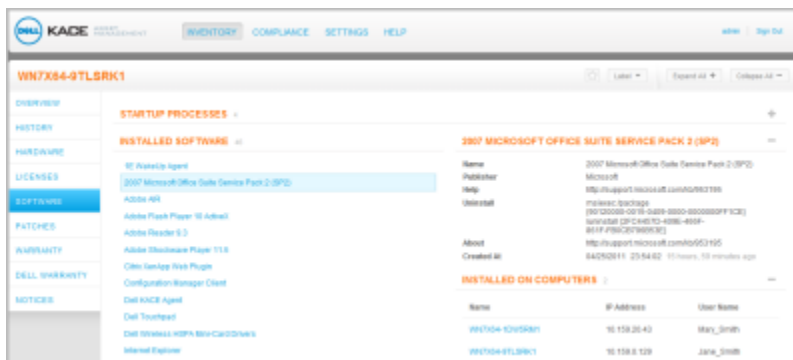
DELL KACE ASSET MANAGEMENT INVENTORY COMPLIANCE SETTINGS HELP admin | Sign Out

WN7X64-9TLSRK1

Label ▾ | Expand All + | Collapse All −

OVERVIEW
HISTORY
HARDWARE
LICENSES
SOFTWARE
PATCHES
WARRANTY
DELL WARRANTY
NOTICES

STARTUP PROCESSES

INSTALLED SOFTWARE 40

1E WakeUp Agent
2007 Microsoft Office Suite Service Pack 2 (SP2)
Adobe AIR
Adobe Flash Player 10 ActiveX
Adobe Reader 9.3
Adobe Shockwave Player 11.5
Citrix XenApp Web Plugin
Configuration Manager Client
Dell KACE Agent
Dell Touchpad
Dell Wireless HSPA Mini-Card Drivers
Internet Explorer

2007 MICROSOFT OFFICE SUITE SERVICE PACK 2 (SP2)

| | |
|---|---|
| Name | 2007 Microsoft Office Suite Service Pack 2 (SP2) |
| Publisher | Microsoft |
| Help | http://support.microsoft.com/kb/953195 |
| Uninstall | msiexec /package {90120000-0015-0409-0000-0000000FF1CE} /uninstall {0FDE6D70-6890-466F-861F-F86C6786B63E} |
| About | http://support.microsoft.com/kb/953195 |
| Created At | 04/25/2011 23:54:02 15 hours, 59 minutes ago |

INSTALLED ON COMPUTERS 2

| Name | IP Address | User Name |
|---|---|---|
| WN7X64-1GW5RM1 | 10.158.20.43 | Mary_Smith |
| WN7X64-9TLSRK1 | 10.158.0.129 | Jane_Smith |